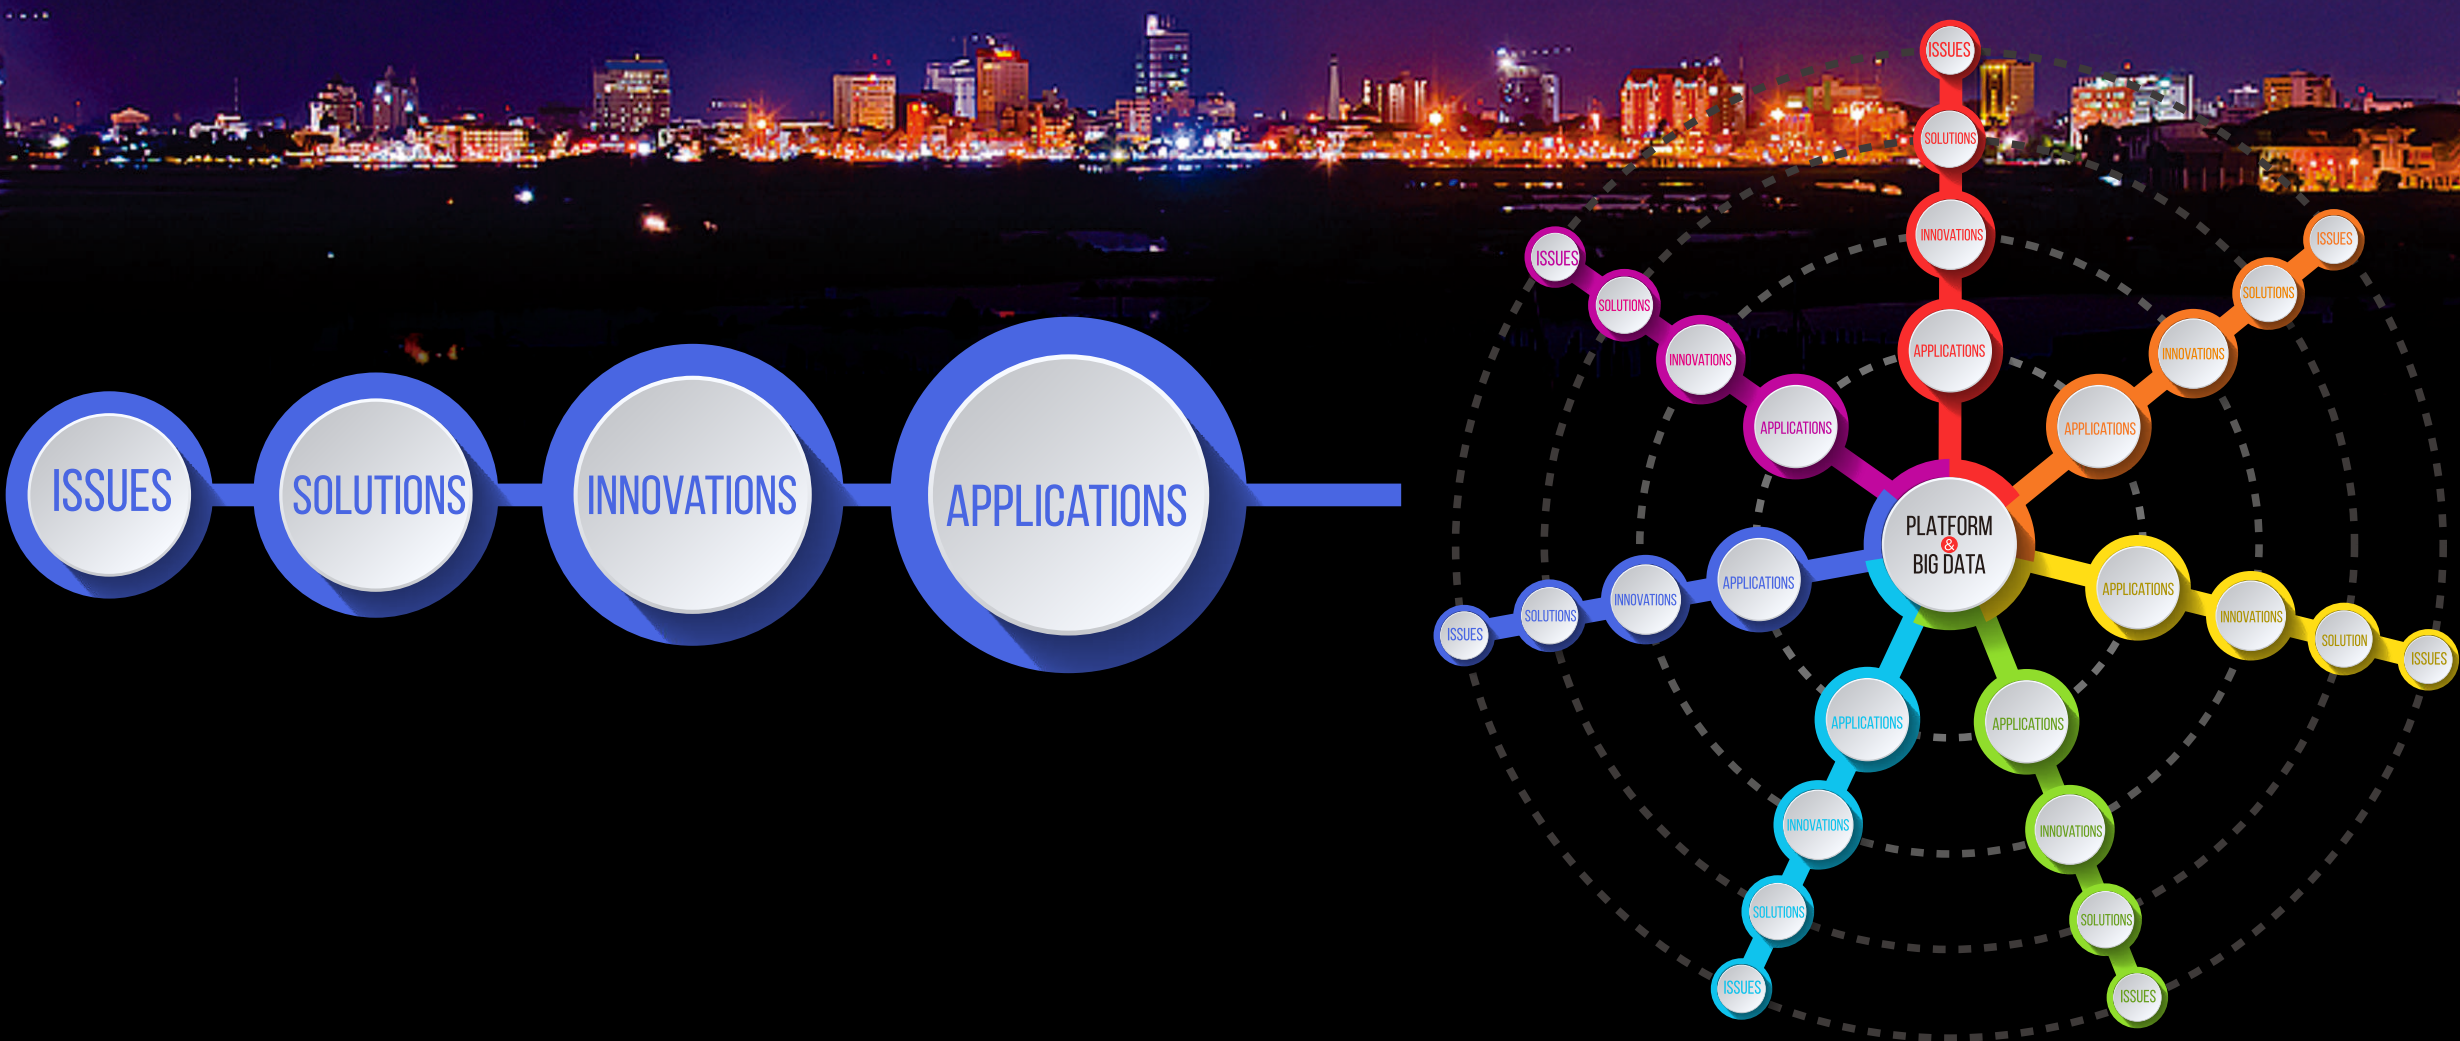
ISSUES
SOLUTIONS
INNOVATIONS
APPLICATIONS

ISSUES
SOLUTIONS
INNOVATIONS
APPLICATIONS

ISSUES
SOLUTIONS
INNOVATIONS
APPLICATIONS

ISSUES
SOLUTIONS
INNOVATIONS
APPLICATIONS

PLATFORM
&
BIG DATA

ISSUES
SOLUTIONS
INNOVATIONS
APPLICATIONS

APPLICATIONS
INNOVATIONS
SOLUTION
ISSUES

APPLICATIONS
INNOVATIONS
SOLUTIONS
ISSUES

APPLICATIONS
INNOVATIONS
SOLUTIONS
ISSUES